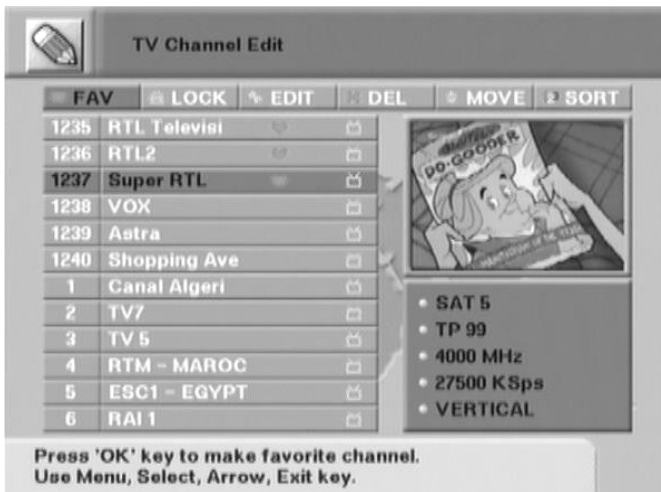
TV Channel Edit

FAV | LOCK | EDIT | DEL | MOVE | SORT

| | |
|---|---|
| 1235 | RTL Televisi |
| 1236 | RTL2 |
| 1237 | Super RTL |
| 1238 | VOX |
| 1239 | Astra |
| 1240 | Shopping Ave |
| 1 | Canal Algeri |
| 2 | TV7 |
| 3 | TV 5 |
| 4 | RTM - MAROC |
| 5 | ESC1 - EGYPT |
| 6 | RAI 1 |

DO-GOODER

SAT 5
TP 99
4000 MHz
27500 KSps
VERTICAL

Press 'OK' key to make favorite channel.
Use Menu, Select, Arrow, Exit key.